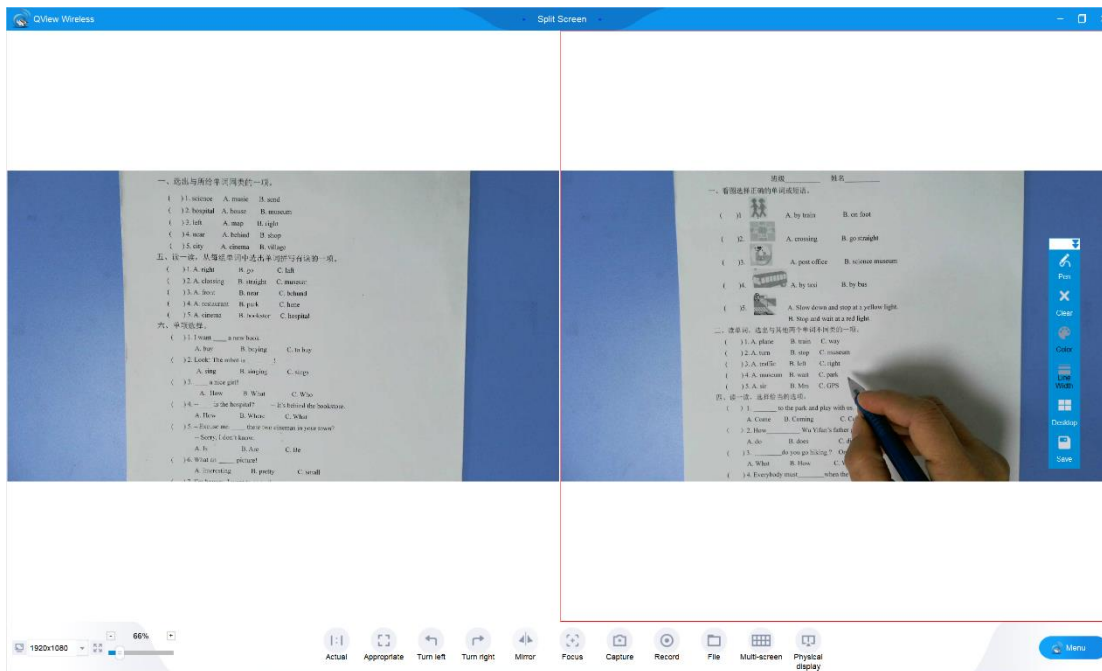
QView Wireless

Split Screen

一、选出与画线单词同类的一项。
( ) 1. science A. music B. send
( ) 2. hospital A. house B. museum
( ) 3. left A. map B. right
( ) 4. near A. behind B. shop
( ) 5. city A. cinema B. village
五、读一读，从每组单词中选出单词拼写有误的一项。
( ) 1. A. right B. go C. left
( ) 2. A. crossing B. straight C. museum
( ) 3. A. boos B. near C. behund
( ) 4. A. restaurant B. park C. here
( ) 5. A. cinema B. bookster C. hospital
六、单项选择。
( ) 1. I want ____ a new book.
A. buy B. buying C. to buy
( ) 2. Look! The robot is ____ !
A. sing B. singing C. sings
( ) 3. ____ a nice girl!
A. How B. What C. Who
( ) 4. — ____ is the hospital? — It's behind the bookstore.
A. How B. Where C. What
( ) 5. — Excuse me. ____ there two cinemas in your town?
— Sorry, I don't know.
A. Is B. Are C. Be
( ) 6. What an ____ picture!
A. interesting B. pretty C. small

班级________ 姓名________
一、看图选择正确的单词或短语。
( ) 1. A. by train B. on foot
( ) 2. A. crossing B. go straight
( ) 3. A. post office B. science museum
( ) 4. A. by taxi B. by bus
( ) 5. A. Slow down and stop at a yellow light.
B. Stop and wait at a red light.
二、选单词，选出与其他两个单词不同类的一项。
( ) 1. A. plane B. train C. way
( ) 2. A. turn B. stop C. museum
( ) 3. A. traffic B. left C. right
( ) 4. A. musician B. wait C. park
( ) 5. A. sir B. Mrs C. GPS
四、读一读，选择恰当的选项。
( ) 1. ______ to the park and play with us.
A. Come B. Coming C. C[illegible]
( ) 2. How________ Wu Yifan's father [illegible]
A. do B. does C. d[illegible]
( ) 3. ________do you go hiking? On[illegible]
A. What B. How C. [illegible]
( ) 4. Everybody must_______when the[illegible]

Pen
Clear
Color
Line Width
Desktop
Save

1920x1080
66%
Actual
Appropriate
Turn left
Turn right
Mirror
Focus
Capture
Record
File
Multi-screen
Physical display
Menu